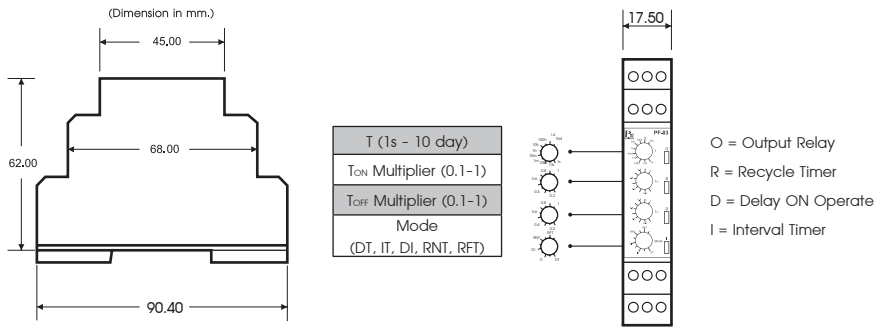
(Dimension in mm.)

45.00

68.00

62.00

90.40

17.50

| T (1s - 10 day) |
|---|
| T<sub>ON</sub> Multiplier (0.1-1) |
| T<sub>OFF</sub> Multiplier (0.1-1) |
| Mode (DT, IT, DI, RNT, RFT) |

PF-03

O = Output Relay

R = Recycle Timer

D = Delay ON Operate

I = Interval Timer